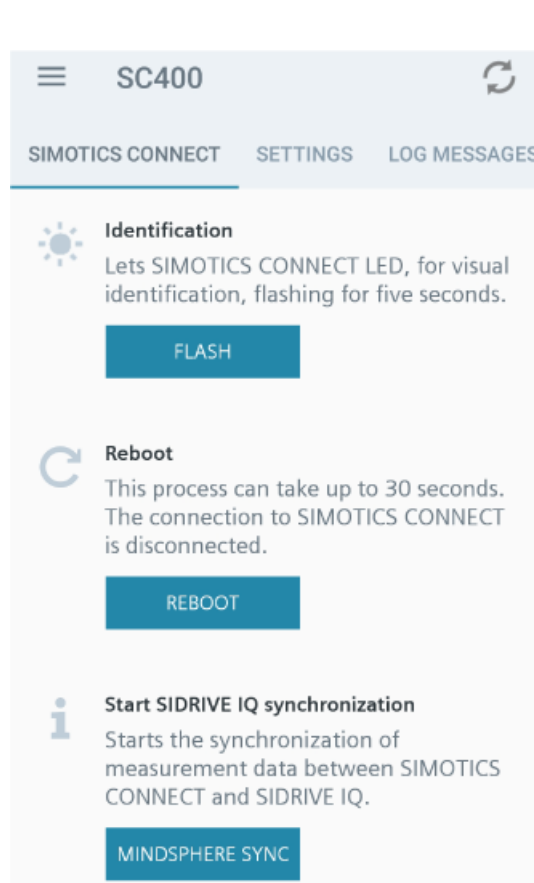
SC400

SIMOTICS CONNECT SETTINGS LOG MESSAGES

Identification
Lets SIMOTICS CONNECT LED, for visual identification, flashing for five seconds.

FLASH

Reboot
This process can take up to 30 seconds. The connection to SIMOTICS CONNECT is disconnected.

REBOOT

Start SIDRIVE IQ synchronization
Starts the synchronization of measurement data between SIMOTICS CONNECT and SIDRIVE IQ.

MINDSPHERE SYNC